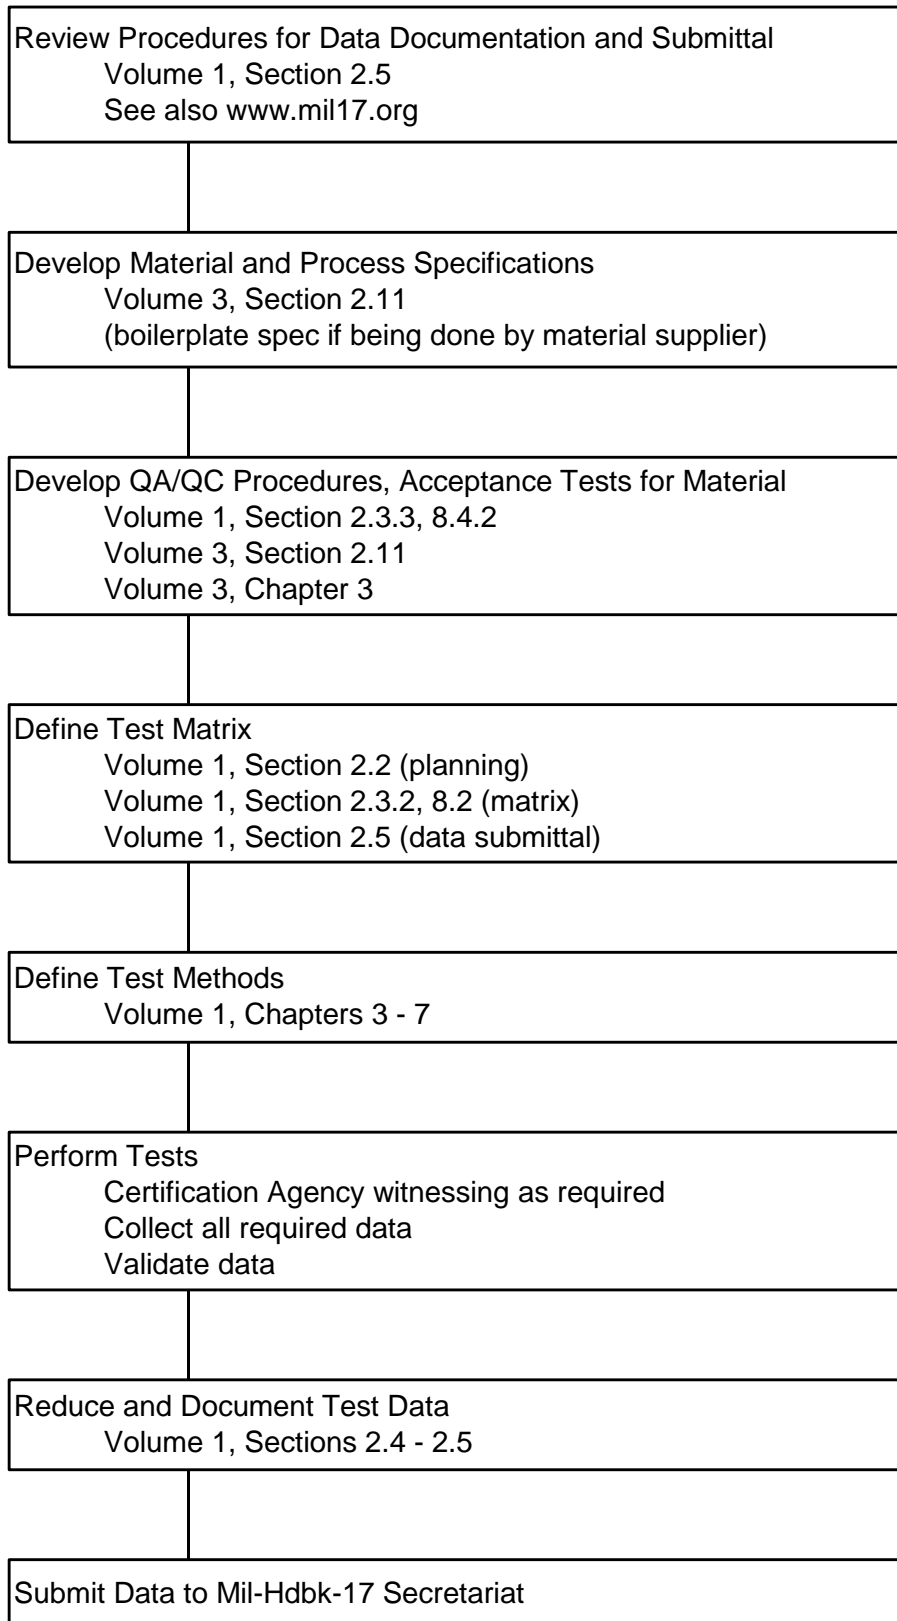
Review Procedures for Data Documentation and Submittal
Volume 1, Section 2.5
See also www.mil17.org

Develop Material and Process Specifications
Volume 3, Section 2.11
(boilerplate spec if being done by material supplier)

Develop QA/QC Procedures, Acceptance Tests for Material
Volume 1, Section 2.3.3, 8.4.2
Volume 3, Section 2.11
Volume 3, Chapter 3

Define Test Matrix
Volume 1, Section 2.2 (planning)
Volume 1, Section 2.3.2, 8.2 (matrix)
Volume 1, Section 2.5 (data submittal)

Define Test Methods
Volume 1, Chapters 3 - 7

Perform Tests
Certification Agency witnessing as required
Collect all required data
Validate data

Reduce and Document Test Data
Volume 1, Sections 2.4 - 2.5

Submit Data to Mil-Hdbk-17 Secretariat